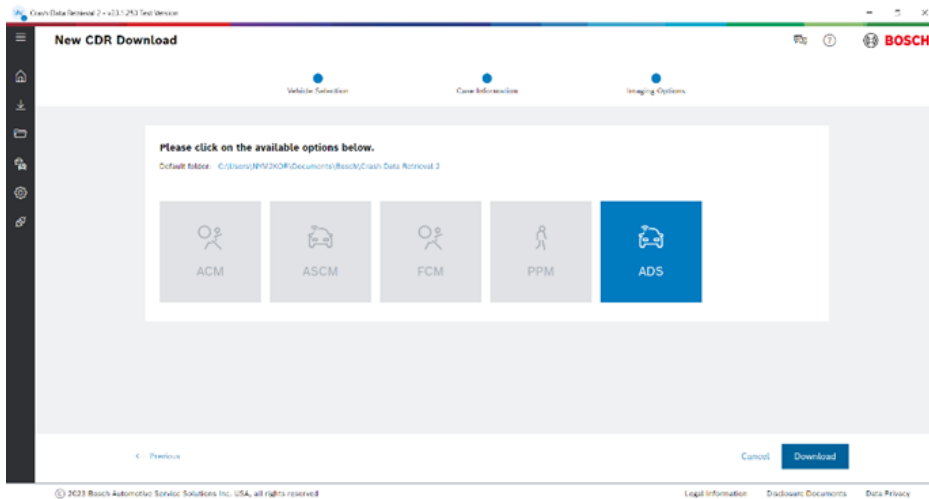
Crash Data Retrieval 2 - v23.1.253 Test Version

New CDR Download

BOSCH

Vehicle Selection

Case Information

Imaging Options

Please click on the available options below.

Default folder: C:\Users\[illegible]\Documents\Bosch\Crash Data Retrieval 2

ACM

ASCM

FCM

PPM

ADS

< Previous

Cancel

Download

© 2023 Bosch Automotive Service Solutions Inc. USA, all rights reserved

Legal Information

Disclosure Documents

Data Privacy